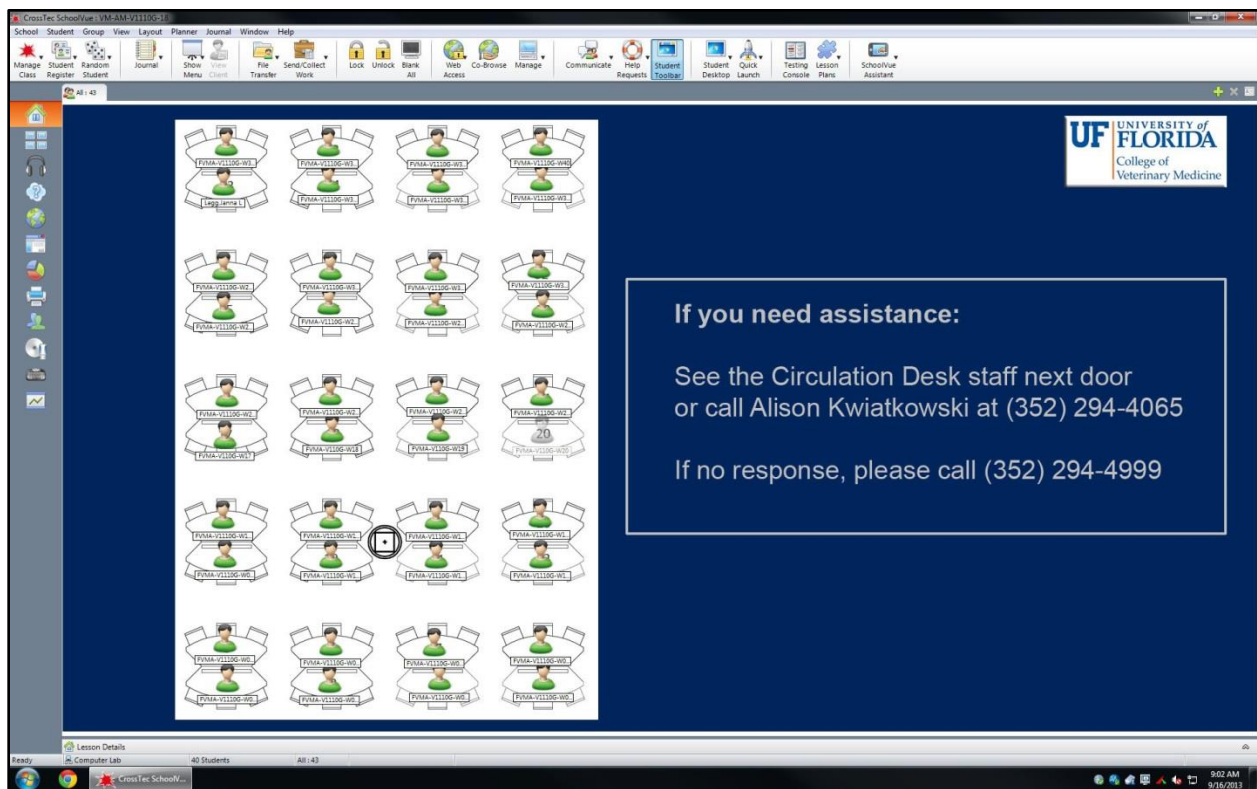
CrossTec SchoolVue : VM-AM-V1110G-18

School Student Group View Layout Planner Journal Window Help

Manage Class Student Register Random Student Journal Show Menu View Client File Transfer Send/Collect Work Lock Unlock Blank All Web Access Co-Browse Manage Communicate Help Requests Student Toolbar Student Desktop Quick Launch Testing Console Lesson Plans SchoolVue Assistant

All : 43

FVMA-V1110G-W3.. FVMA-V1110G-W3.. FVMA-V1110G-W3.. FVMA-V1110G-W40
Legg, Janna L FVMA-V1110G-W3.. FVMA-V1110G-W3.. FVMA-V1110G-W3..

FVMA-V1110G-W2.. FVMA-V1110G-W3.. FVMA-V1110G-W3.. FVMA-V1110G-W3..
FVMA-V1110G-W2.. FVMA-V1110G-W2.. FVMA-V1110G-W2.. FVMA-V1110G-W2..

FVMA-V1110G-W2.. FVMA-V1110G-W2.. FVMA-V1110G-W2.. FVMA-V1110G-W2..
FVMA-V1110G-W17 FVMA-V1110G-W18 FVMA-V1110G-W19 20 FVMA-V1110G-W20

FVMA-V1110G-W1.. FVMA-V1110G-W1.. FVMA-V1110G-W1.. FVMA-V1110G-W1..
FVMA-V1110G-W0.. FVMA-V1110G-W1.. FVMA-V1110G-W1.. FVMA-V1110G-W1..

FVMA-V1110G-W0.. FVMA-V1110G-W0.. FVMA-V1110G-W0.. FVMA-V1110G-W0..
FVMA-V1110G-W0.. FVMA-V1110G-W0.. FVMA-V1110G-W0.. FVMA-V1110G-W0..

UF UNIVERSITY of FLORIDA
College of Veterinary Medicine

If you need assistance:

See the Circulation Desk staff next door or call Alison Kwiatkowski at (352) 294-4065

If no response, please call (352) 294-4999

Lesson Details

Ready Computer Lab 40 Students All : 43

CrossTec SchoolV...

9:02 AM
9/16/2013